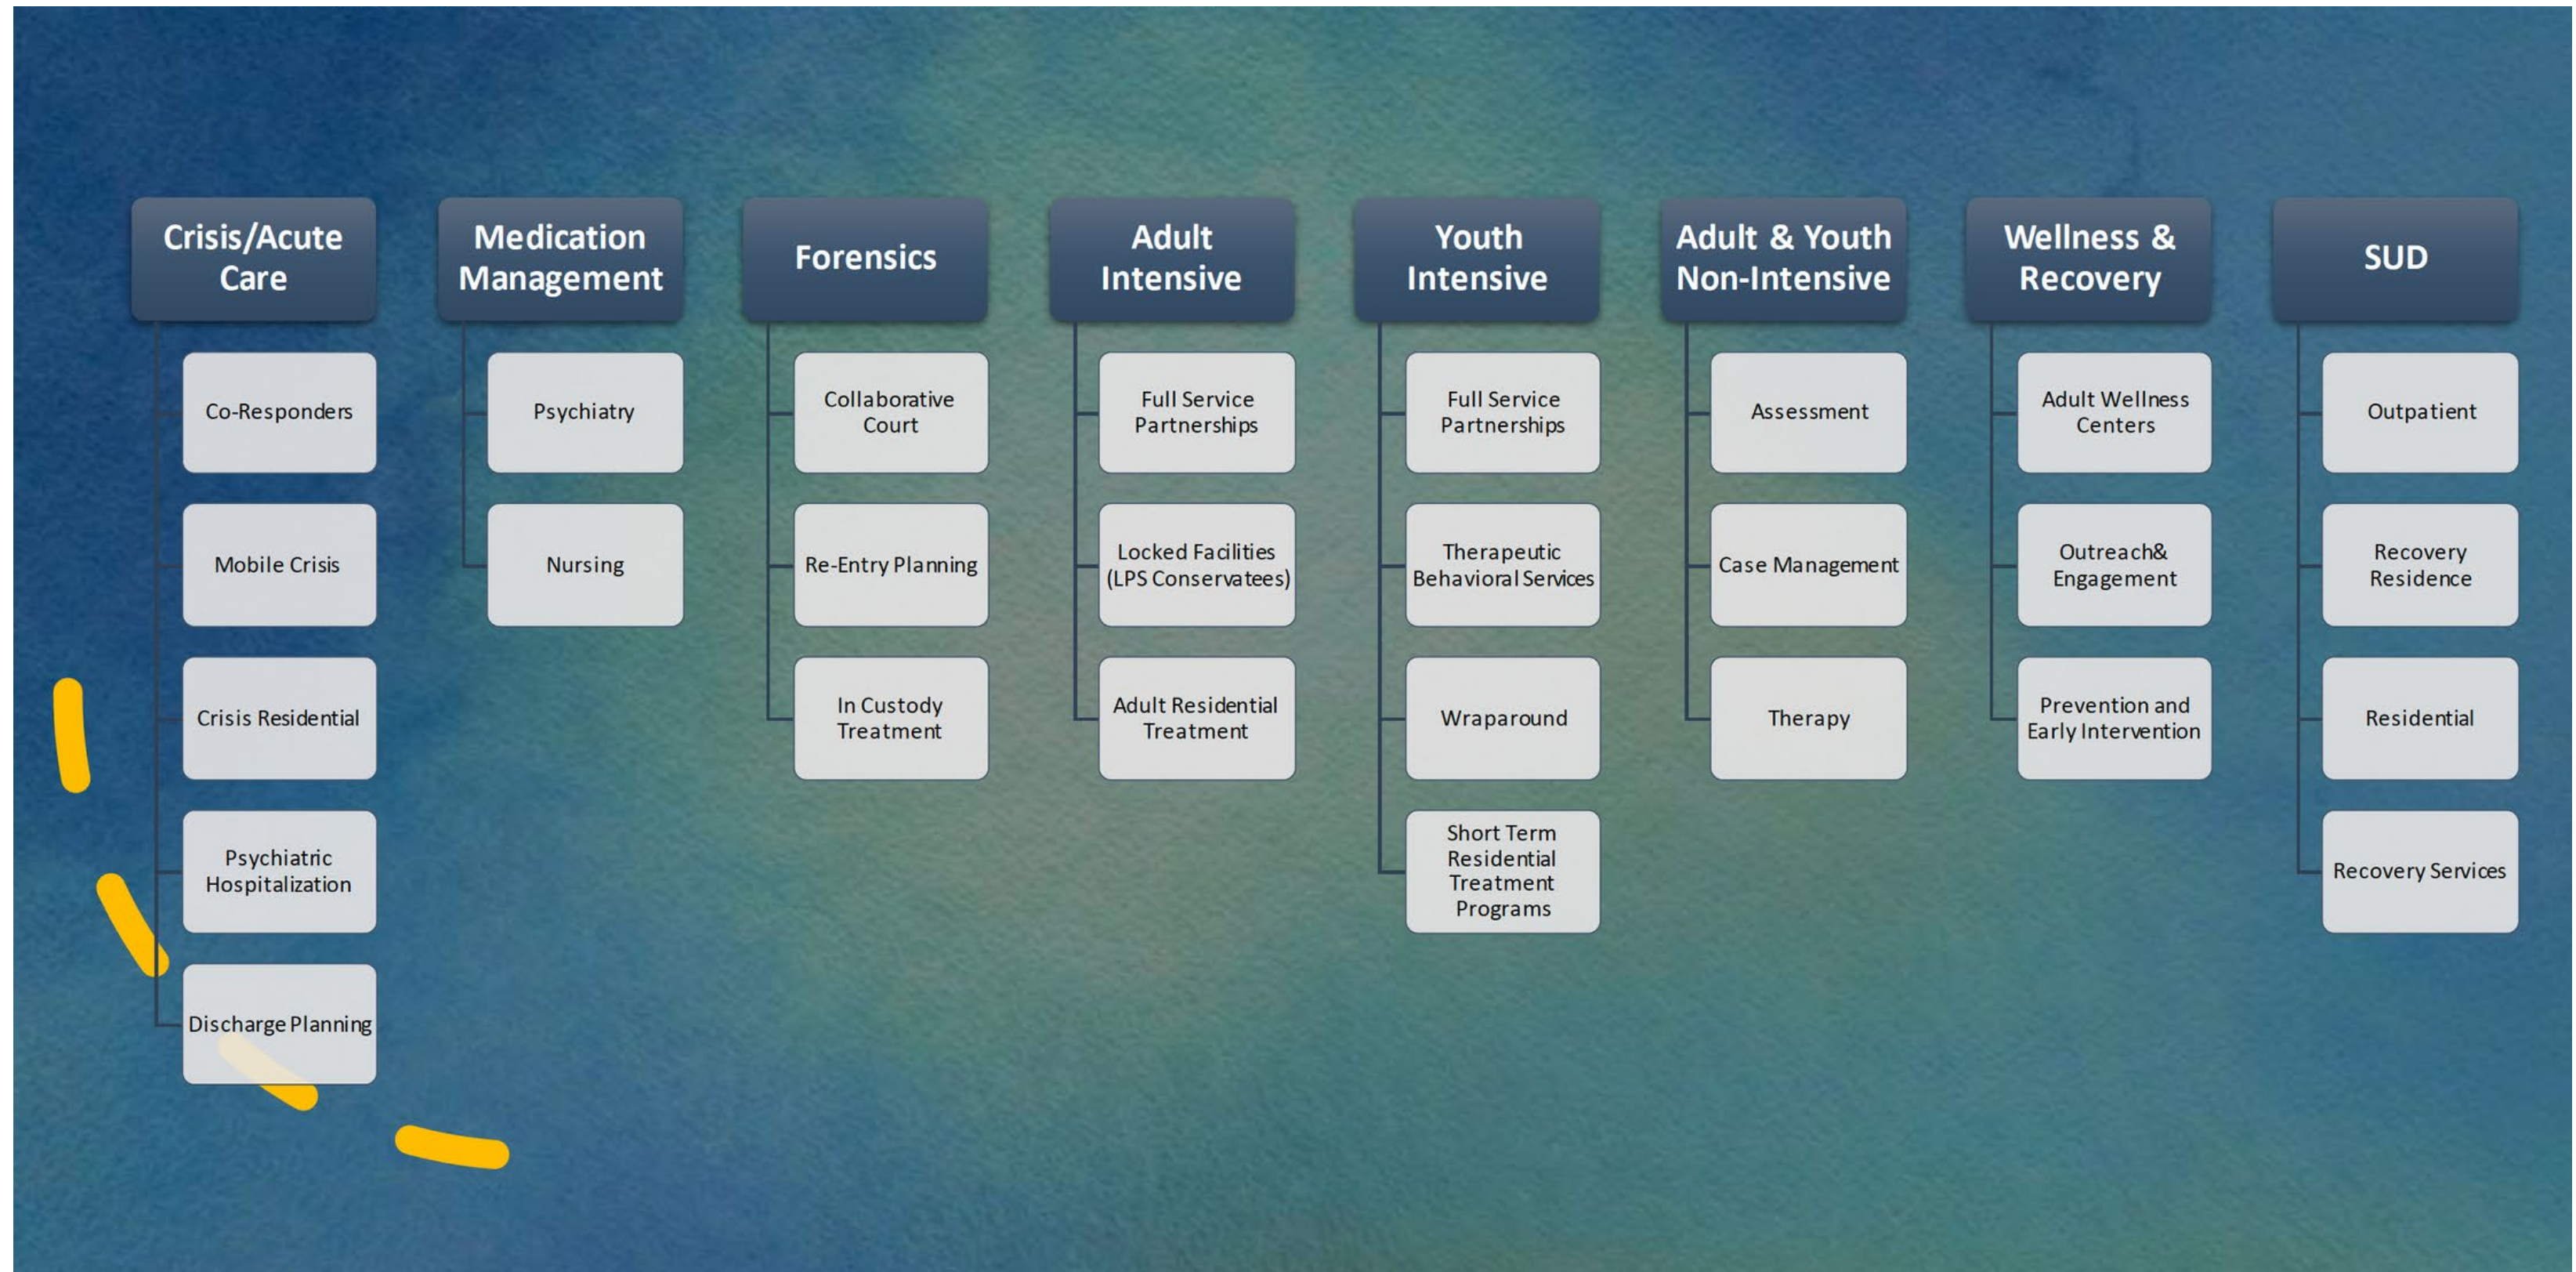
Crisis/Acute Care

Co-Responders

Mobile Crisis

Crisis Residential

Psychiatric Hospitalization

Discharge Planning

Medication Management

Psychiatry

Nursing

Forensics

Collaborative Court

Re-Entry Planning

In Custody Treatment

Adult Intensive

Full Service Partnerships

Locked Facilities (LPS Conservatees)

Adult Residential Treatment

Youth Intensive

Full Service Partnerships

Therapeutic Behavioral Services

Wraparound

Short Term Residential Treatment Programs

Adult & Youth Non-Intensive

Assessment

Case Management

Therapy

Wellness & Recovery

Adult Wellness Centers

Outreach& Engagement

Prevention and Early Intervention

SUD

Outpatient

Recovery Residence

Residential

Recovery Services